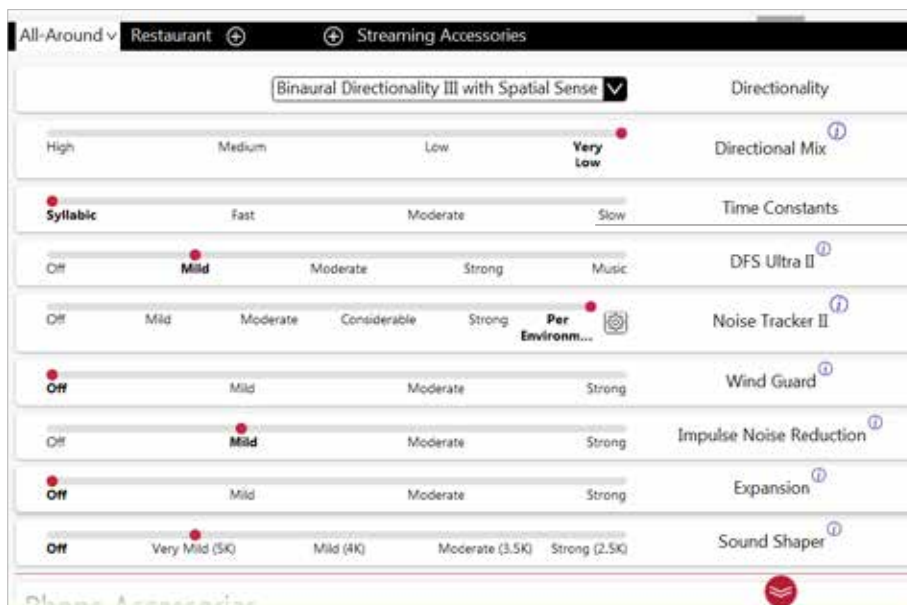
All-Around ∨ Restaurant ⊕ ⊕ Streaming Accessories

Binaural Directionality III with Spatial Sense

Directionality

High Medium Low Very Low

Directional Mix ⓘ

Syllabic Fast Moderate Slow

Time Constants

Off Mild Moderate Strong Music

DFS Ultra II ⓘ

Off Mild Moderate Considerable Strong Per Environm...

Noise Tracker II ⓘ

Off Mild Moderate Strong

Wind Guard ⓘ

Off Mild Moderate Strong

Impulse Noise Reduction ⓘ

Off Mild Moderate Strong

Expansion ⓘ

Off Very Mild (5K) Mild (4K) Moderate (3.5K) Strong (2.5K)

Sound Shaper ⓘ

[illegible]